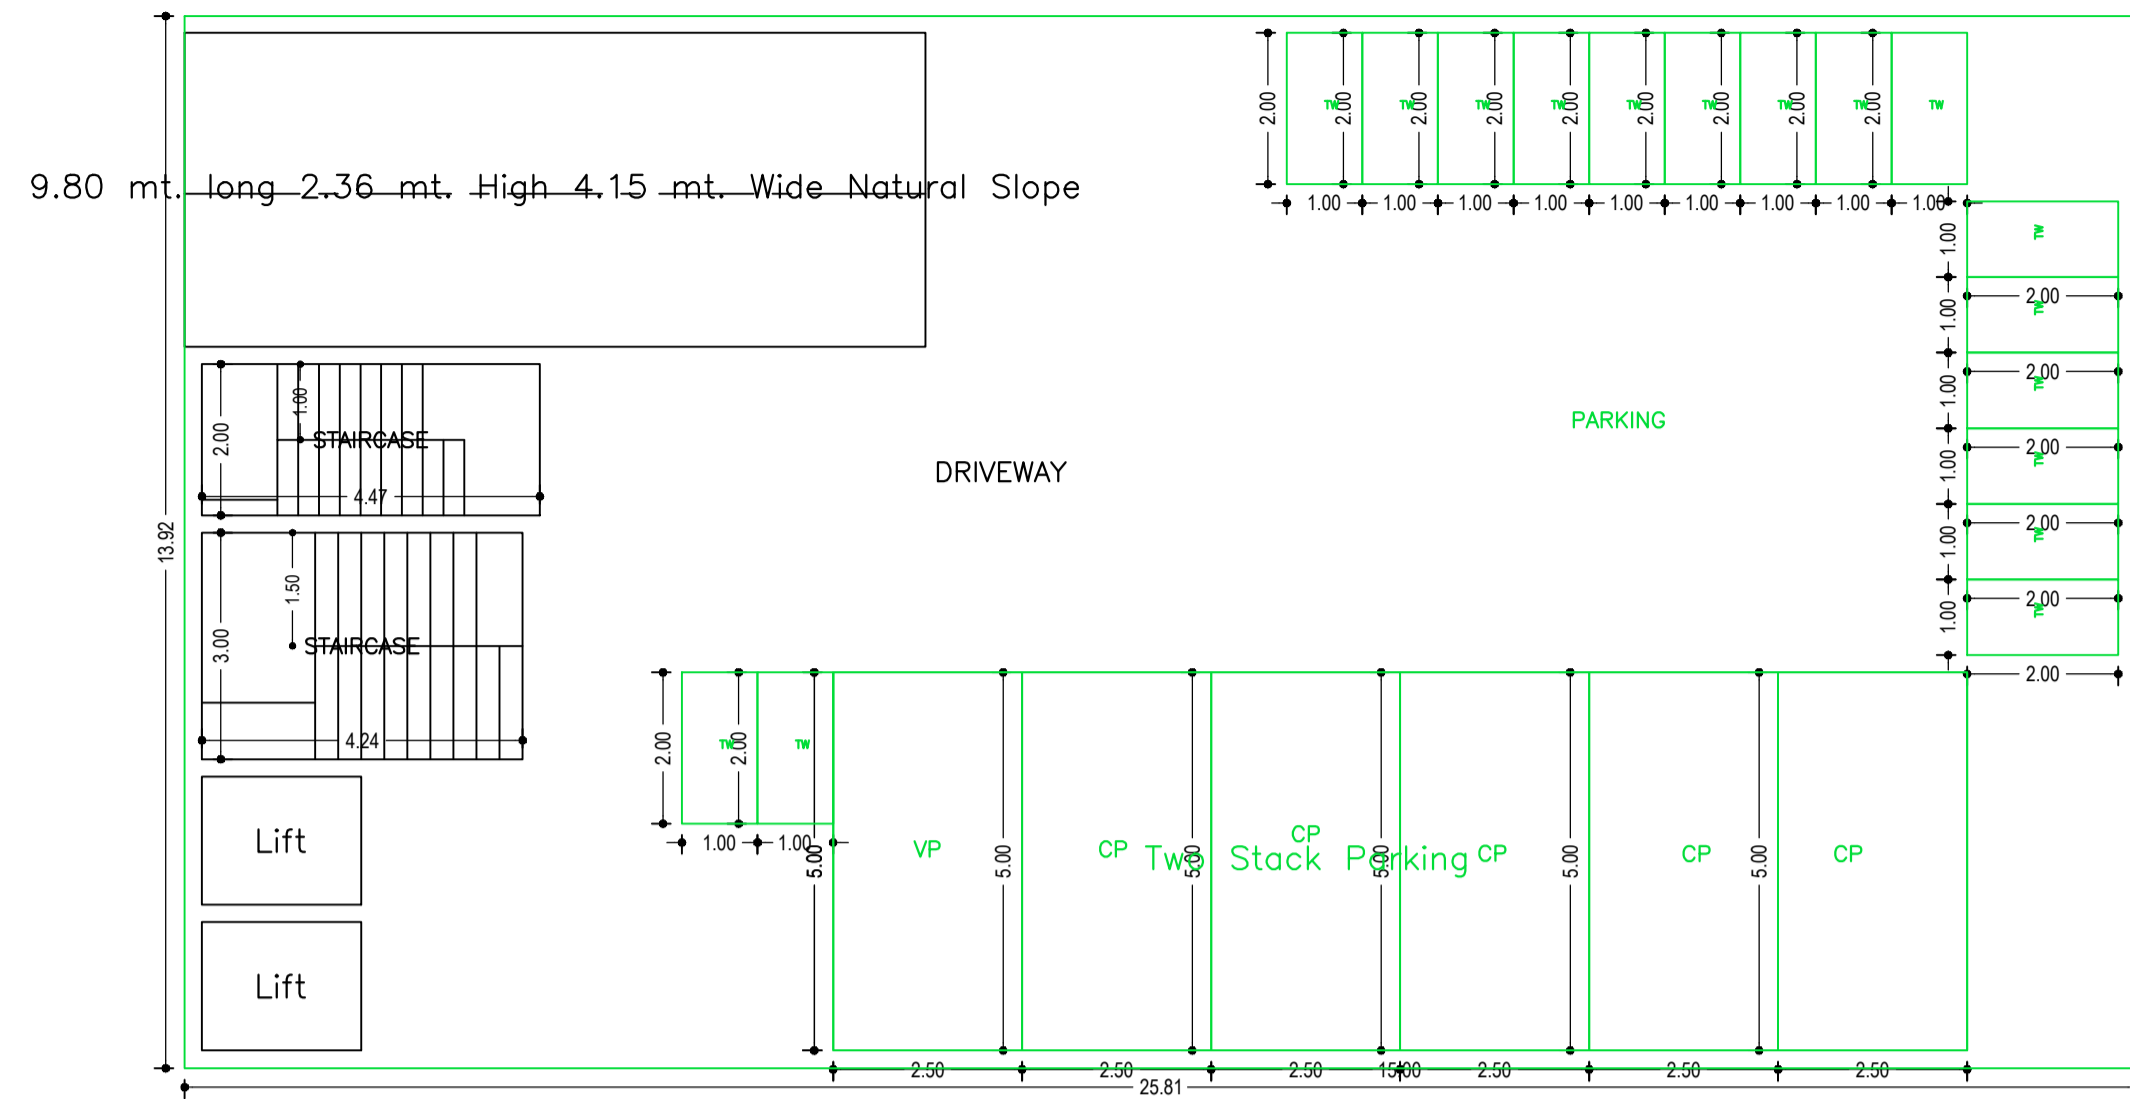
9.80 mt. long 2.36 mt. High 4.15 mt. Wide Natural Slope

2.00
TW 2.00
TW 2.00
TW 2.00
TW 2.00
TW 2.00
TW 2.00
TW 2.00
TW 2.00
TW
1.00 1.00 1.00 1.00 1.00 1.00 1.00 1.00 1.00

TW 1.00
2.00 TW 1.00
2.00 TW 1.00
2.00 TW 1.00
2.00 TW 1.00
2.00 TW 1.00
2.00

2.00
1.00
STAIRCASE
4.47

3.00
1.50
STAIRCASE
4.24

DRIVEWAY

PARKING

13.92

Lift

Lift

2.00 TW 2.00 TW
1.00 1.00

5.00 VP 5.00 CP 5.00 CP 5.00 CP 5.00 CP 5.00 CP
Two Stack Parking

2.50 2.50 2.50 15.00 2.50 2.50 2.50
25.81